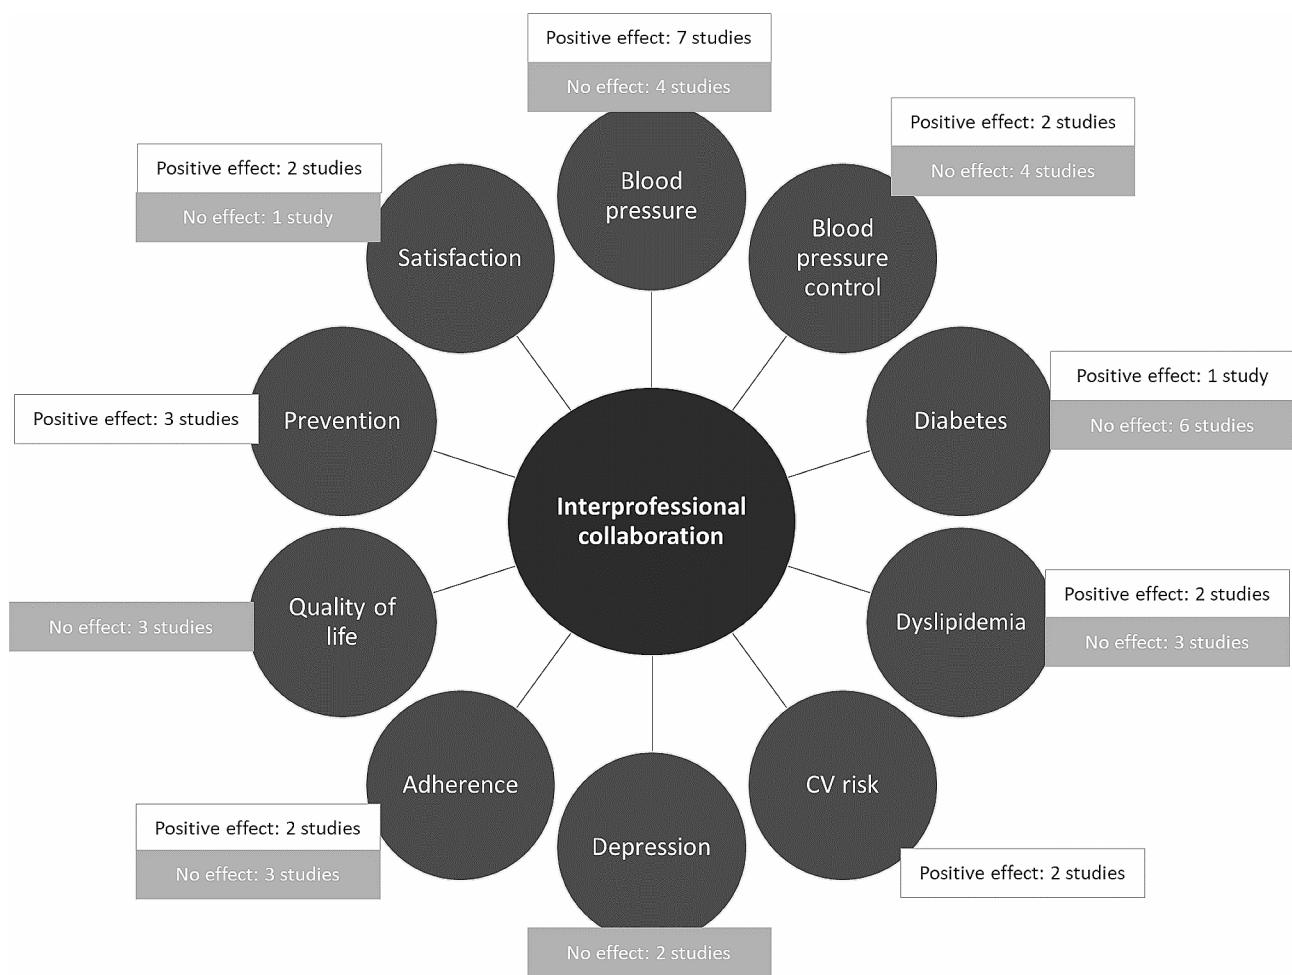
Positive effect: 7 studies
No effect: 4 studies
Blood pressure

Positive effect: 2 studies
No effect: 4 studies
Blood pressure control

Positive effect: 2 studies
No effect: 1 study
Satisfaction

Positive effect: 1 study
No effect: 6 studies
Diabetes

Positive effect: 3 studies
Prevention

Interprofessional collaboration

Positive effect: 2 studies
No effect: 3 studies
Dyslipidemia

No effect: 3 studies
Quality of life

Adherence
Positive effect: 2 studies
No effect: 3 studies

CV risk
Positive effect: 2 studies

Depression
No effect: 2 studies